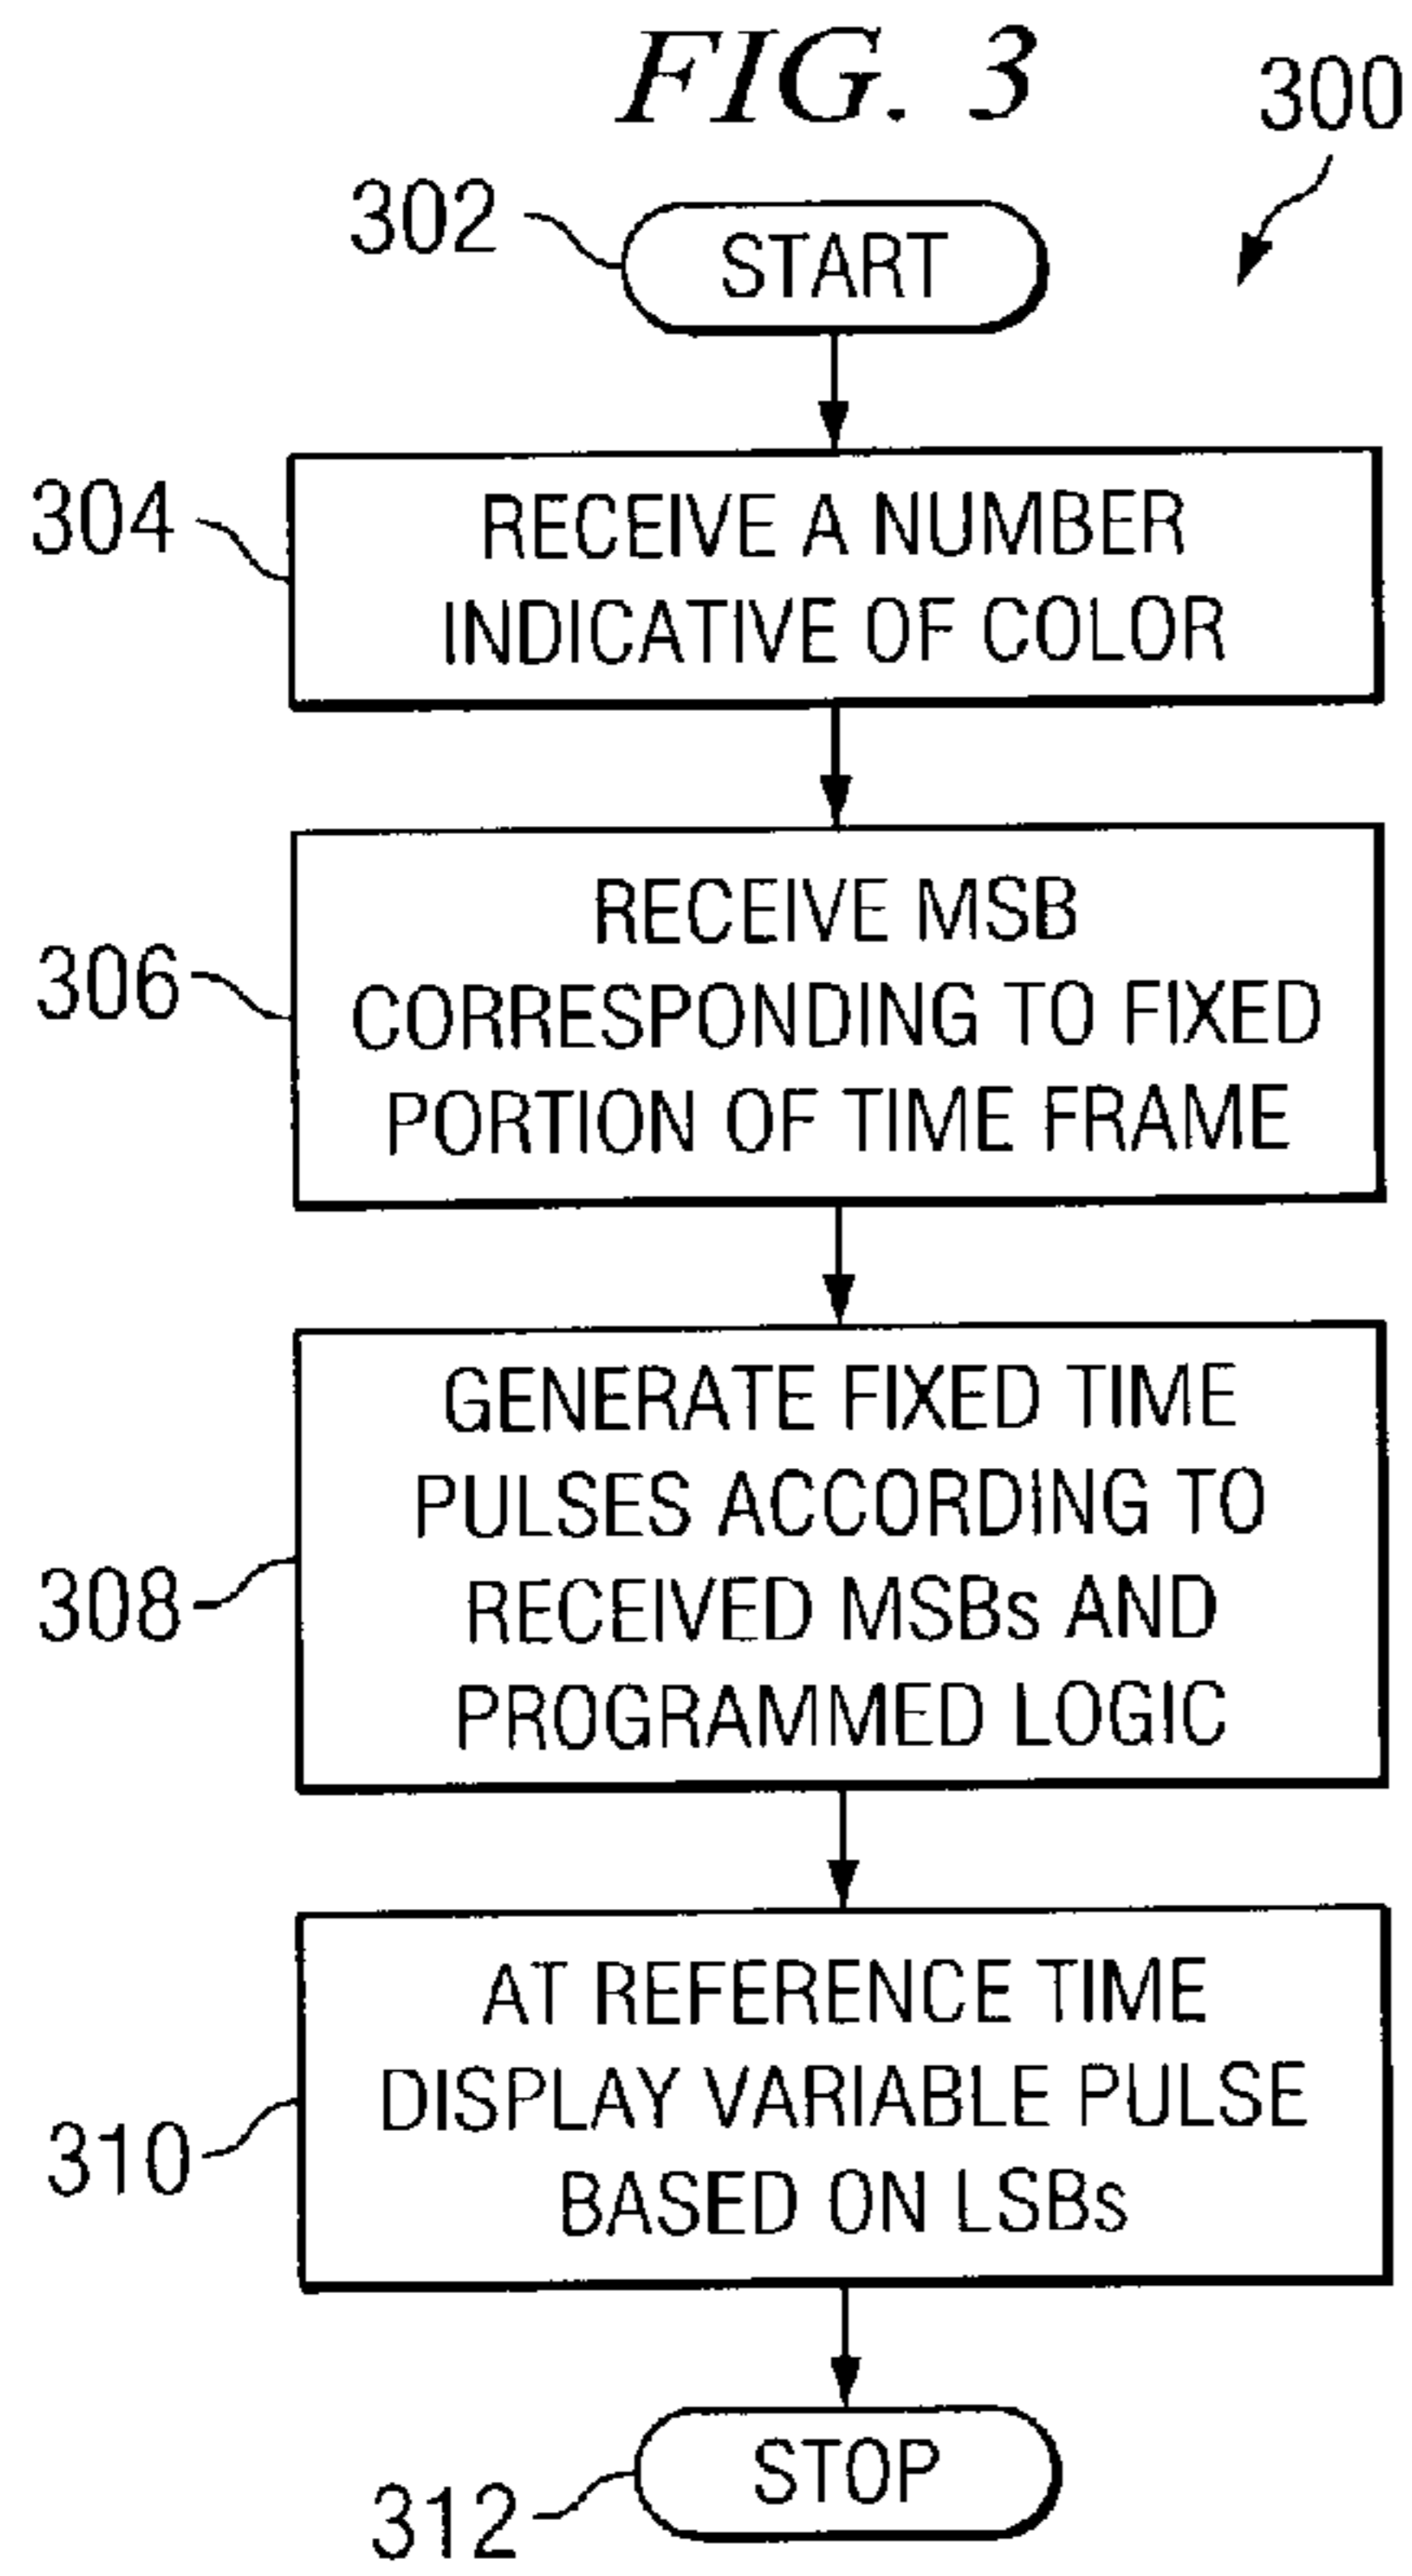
FIG. 3

300

302
START

304
RECEIVE A NUMBER INDICATIVE OF COLOR

306
RECEIVE MSB CORRESPONDING TO FIXED PORTION OF TIME FRAME

308
GENERATE FIXED TIME PULSES ACCORDING TO RECEIVED MSBs AND PROGRAMMED LOGIC

310
AT REFERENCE TIME DISPLAY VARIABLE PULSE BASED ON LSBs

312
STOP